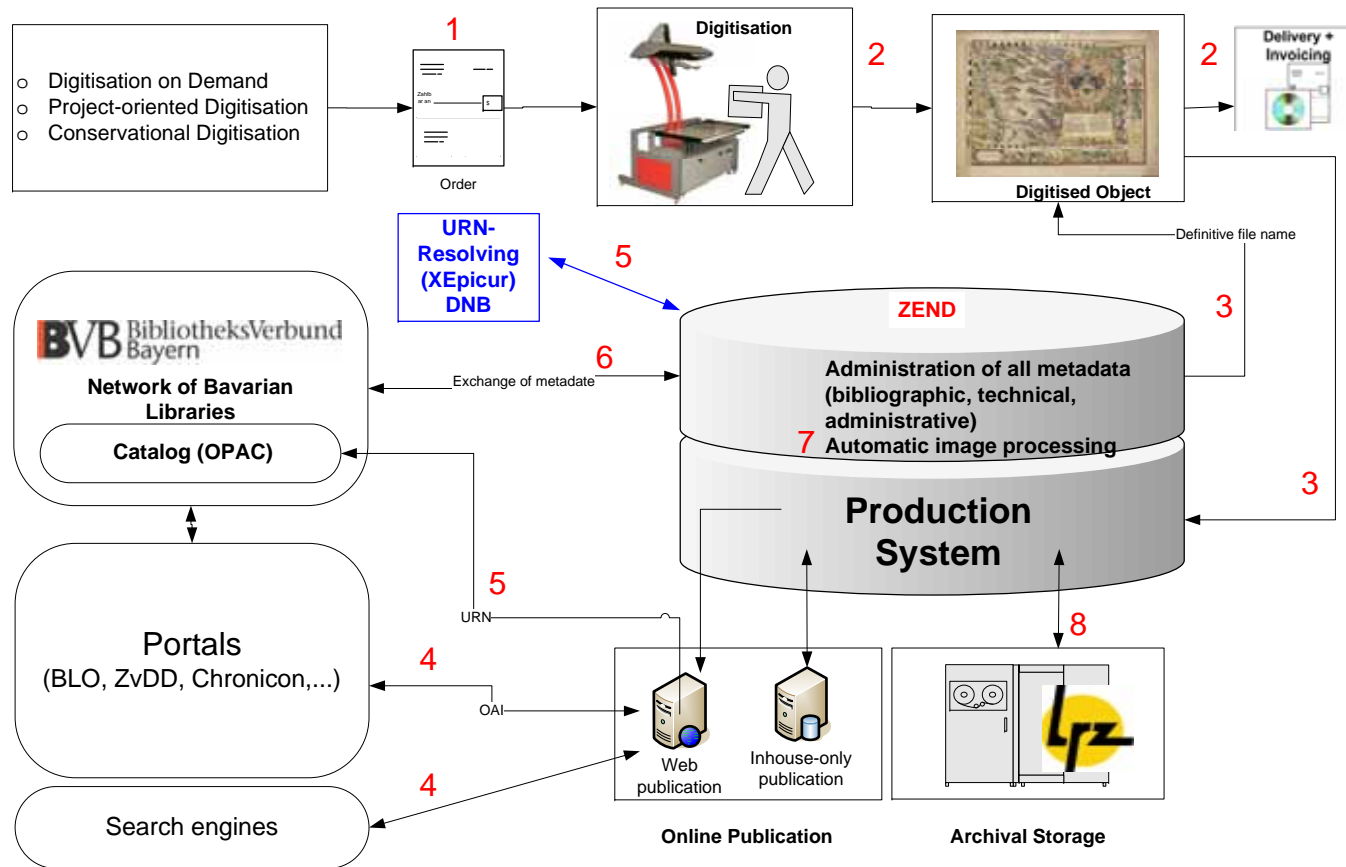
o Digitisation on Demand
o Project-oriented Digitisation
o Conservational Digitisation

1

Zahlb ar an

$

Order

Digitisation

2

Digitised Object

2

Delivery + Invoicing

URN-Resolving (XEpicur) DNB

5

Definitive file name

BVB BibliotheksVerbund Bayern

Network of Bavarian Libraries

Catalog (OPAC)

6

Exchange of metadate

ZEND

3

Administration of all metadata (bibliographic, technical, administrative)

7 Automatic image processing

3

Production System

5

URN

Portals
(BLO, ZvDD, Chronicon,...)

4

OAI

8

Web publication

Inhouse-only publication

lrz

4

Search engines

Online Publication

Archival Storage